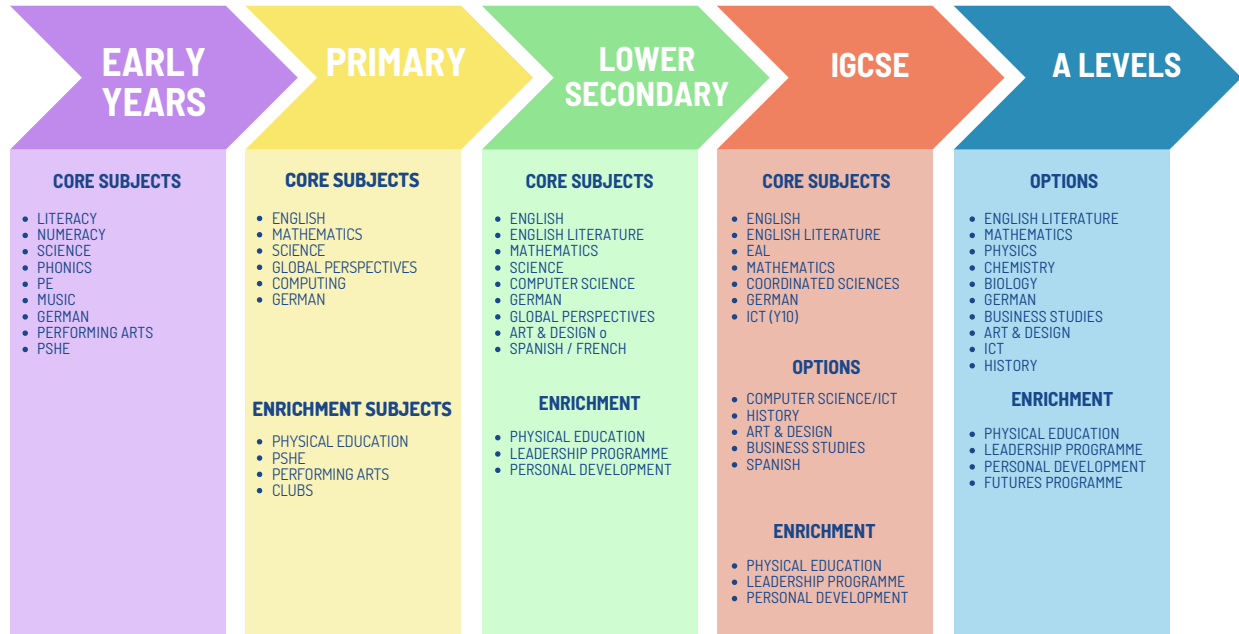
EARLY YEARS

CORE SUBJECTS

- LITERACY
- NUMERACY
- SCIENCE
- PHONICS
- PE
- MUSIC
- GERMAN
- PERFORMING ARTS
- PSHE

PRIMARY

CORE SUBJECTS

- ENGLISH
- MATHEMATICS
- SCIENCE
- GLOBAL PERSPECTIVES
- COMPUTING
- GERMAN

ENRICHMENT SUBJECTS

- PHYSICAL EDUCATION
- PSHE
- PERFORMING ARTS
- CLUBS

LOWER SECONDARY

CORE SUBJECTS

- ENGLISH
- ENGLISH LITERATURE
- MATHEMATICS
- SCIENCE
- COMPUTER SCIENCE
- GERMAN
- GLOBAL PERSPECTIVES
- ART & DESIGN o
- SPANISH / FRENCH

ENRICHMENT

- PHYSICAL EDUCATION
- LEADERSHIP PROGRAMME
- PERSONAL DEVELOPMENT

IGCSE

CORE SUBJECTS

- ENGLISH
- ENGLISH LITERATURE
- EAL
- MATHEMATICS
- COORDINATED SCIENCES
- GERMAN
- ICT (Y10)

OPTIONS

- COMPUTER SCIENCE/ICT
- HISTORY
- ART & DESIGN
- BUSINESS STUDIES
- SPANISH

ENRICHMENT

- PHYSICAL EDUCATION
- LEADERSHIP PROGRAMME
- PERSONAL DEVELOPMENT

A LEVELS

OPTIONS

- ENGLISH LITERATURE
- MATHEMATICS
- PHYSICS
- CHEMISTRY
- BIOLOGY
- GERMAN
- BUSINESS STUDIES
- ART & DESIGN
- ICT
- HISTORY

ENRICHMENT

- PHYSICAL EDUCATION
- LEADERSHIP PROGRAMME
- PERSONAL DEVELOPMENT
- FUTURES PROGRAMME